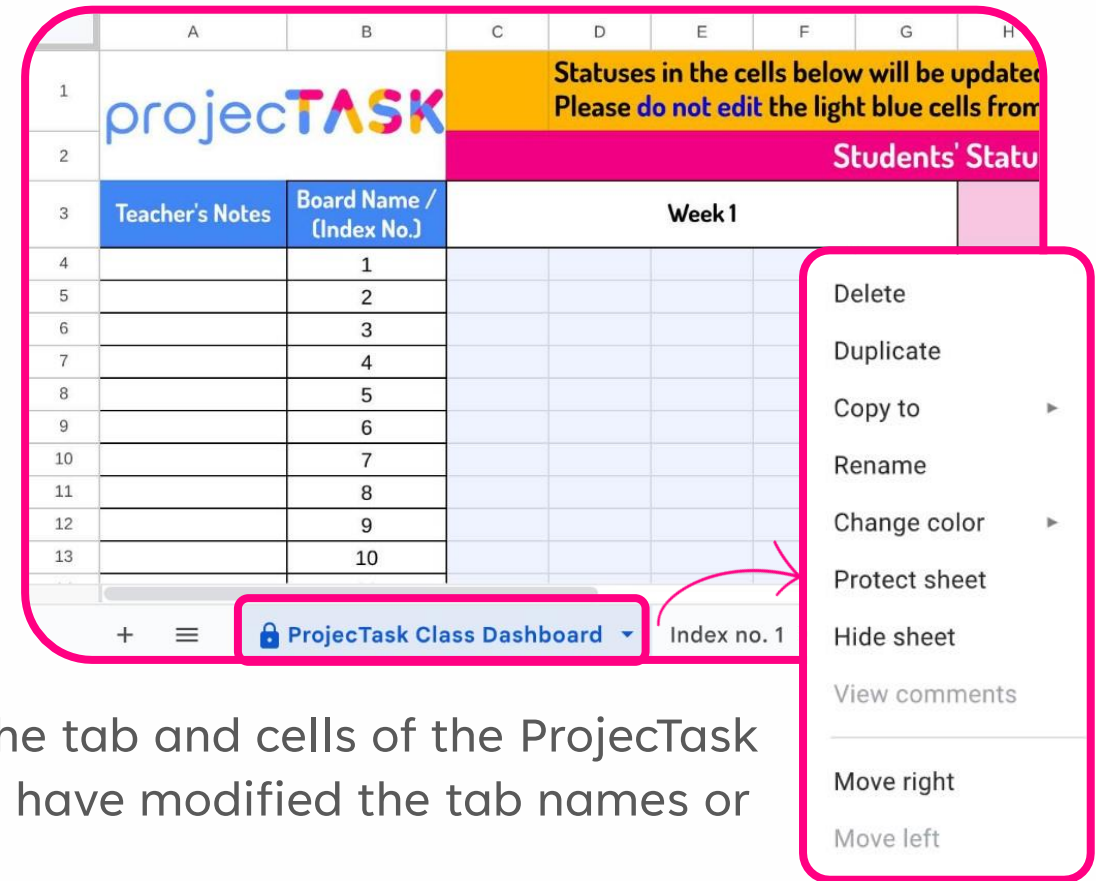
| | A | B | C | D | E | F | G | H |
|---|---|---|---|---|---|---|---|---|
| 1 | projecTASK | | Statuses in the cells below will be updatec Please do not edit the light blue cells from | | | | | |
| 2 | | | Students' Statu | | | | | |
| 3 | Teacher's Notes | Board Name / (Index No.) | Week 1 | | | | | |
| 4 | | 1 | | | | | | |
| 5 | | 2 | | | | | | |
| 6 | | 3 | | | | | | |
| 7 | | 4 | | | | | | |
| 8 | | 5 | | | | | | |
| 9 | | 6 | | | | | | |
| 10 | | 7 | | | | | | |
| 11 | | 8 | | | | | | |
| 12 | | 9 | | | | | | |
| 13 | | 10 | | | | | | |

+ ≡ ProjecTask Class Dashboard ▾ Index no. 1

Delete
Duplicate
Copy to ▸
Rename
Change color ▸
Protect sheet
Hide sheet
View comments
Move right
Move left

he tab and cells of the ProjecTask
have modified the tab names or